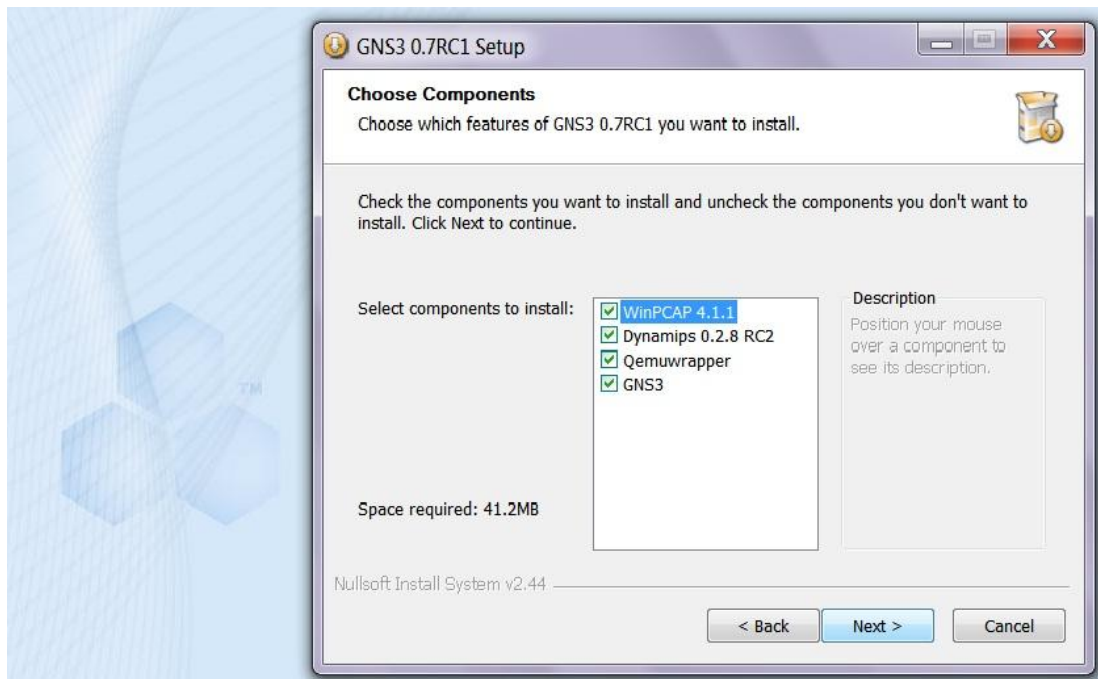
TM

GNS3 0.7RC1 Setup

Choose Components

Choose which features of GNS3 0.7RC1 you want to install.

Check the components you want to install and uncheck the components you don't want to install. Click Next to continue.

Select components to install:

WinPCAP 4.1.1
Dynamips 0.2.8 RC2
Qemuwrapper
GNS3

Description

Position your mouse over a component to see its description.

Space required: 41.2MB

Nullsoft Install System v2.44

< Back
Next >
Cancel